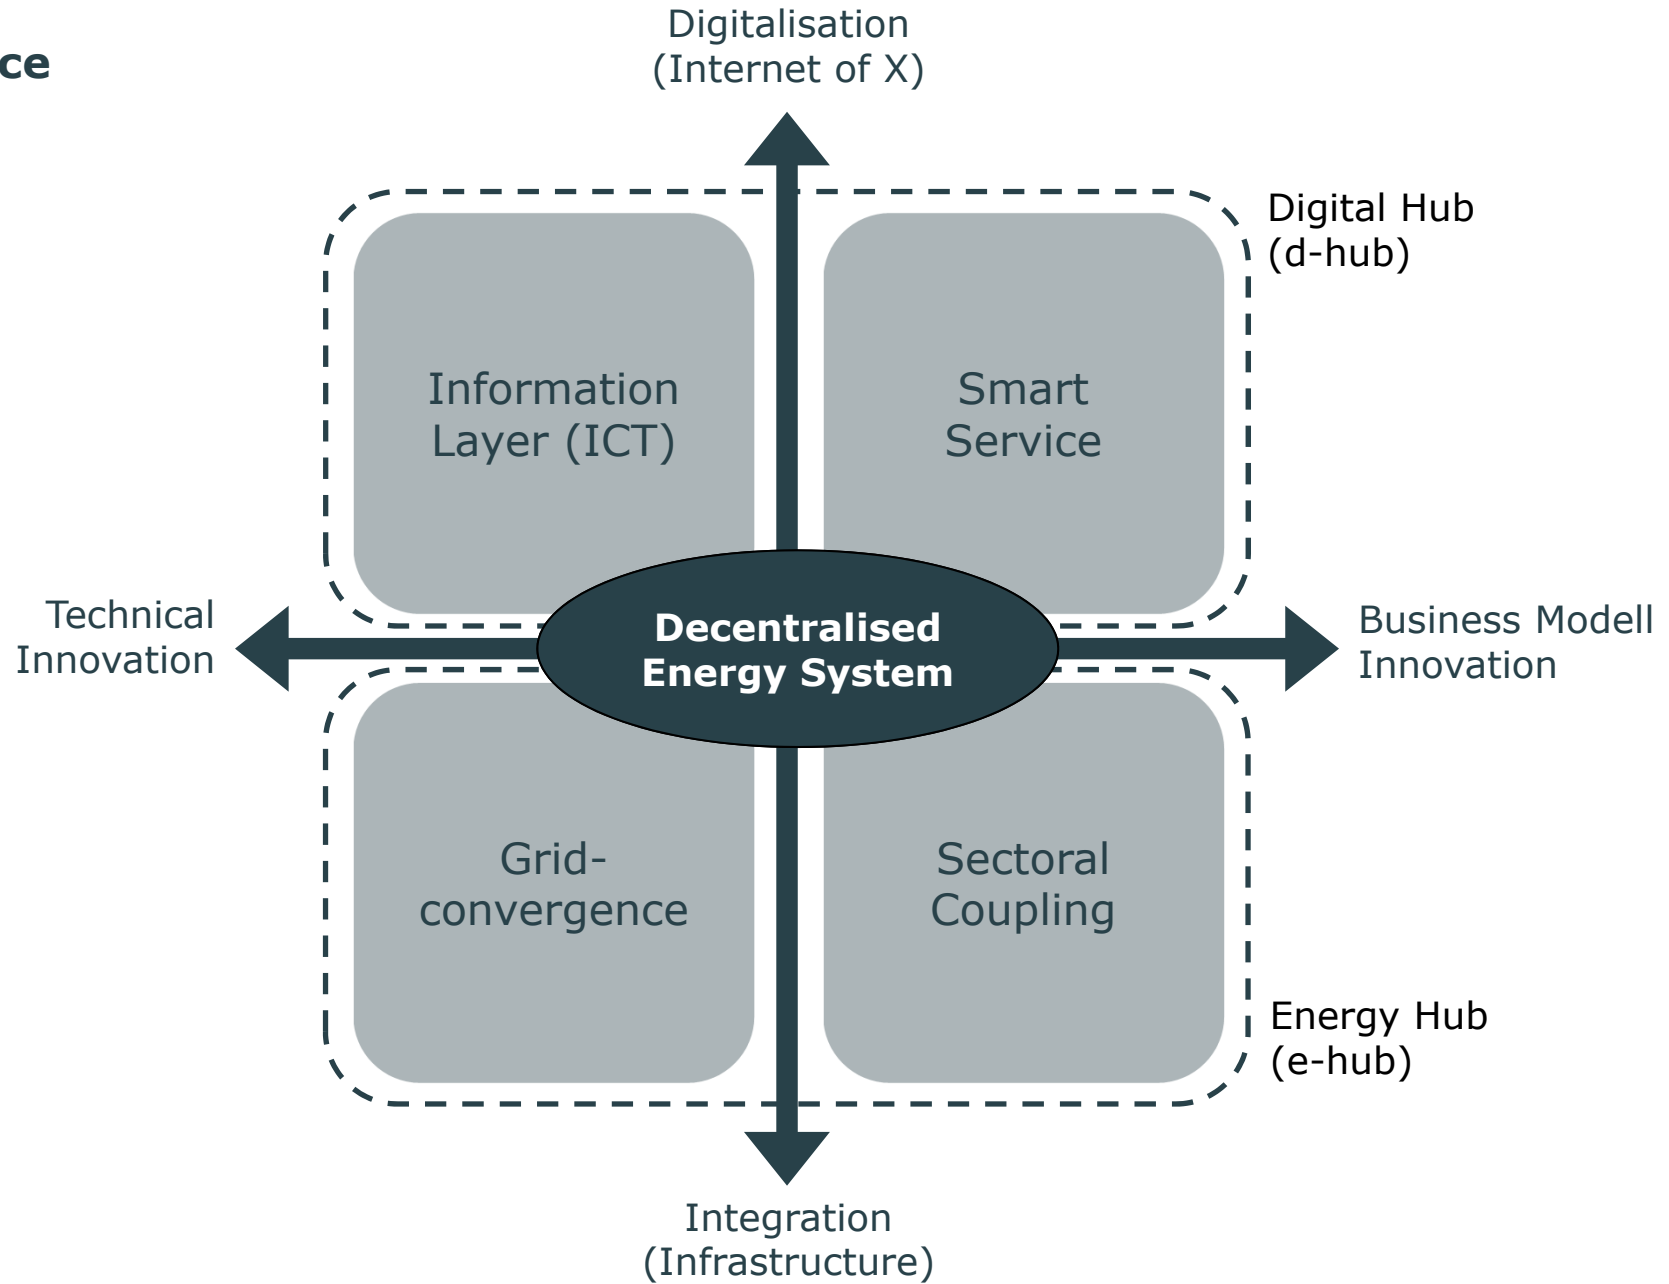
ce

Digitalisation
(Internet of X)

Digital Hub
(d-hub)

Information Layer (ICT)

Smart Service

Technical Innovation

Decentralised Energy System

Business Modell Innovation

Grid-convergence

Sectoral Coupling

Energy Hub
(e-hub)

Integration
(Infrastructure)